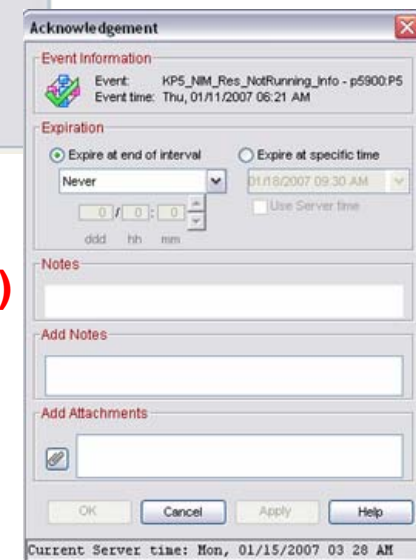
Acknowledgement

Event Information

Event: KP5_NIM_Res_NotRunning_Info - p5900:P5
Event time: Thu, 01/11/2007 06:21 AM

Expiration

Expire at end of interval

Expire at specific time

Never

01/18/2007 09:30 AM

Use Server time

0 / 0 : 0

ddd hh mm

)

Notes

Add Notes

Add Attachments

OK

Cancel

Apply

Help

Current Server time: Mon, 01/15/2007 03 28 AM